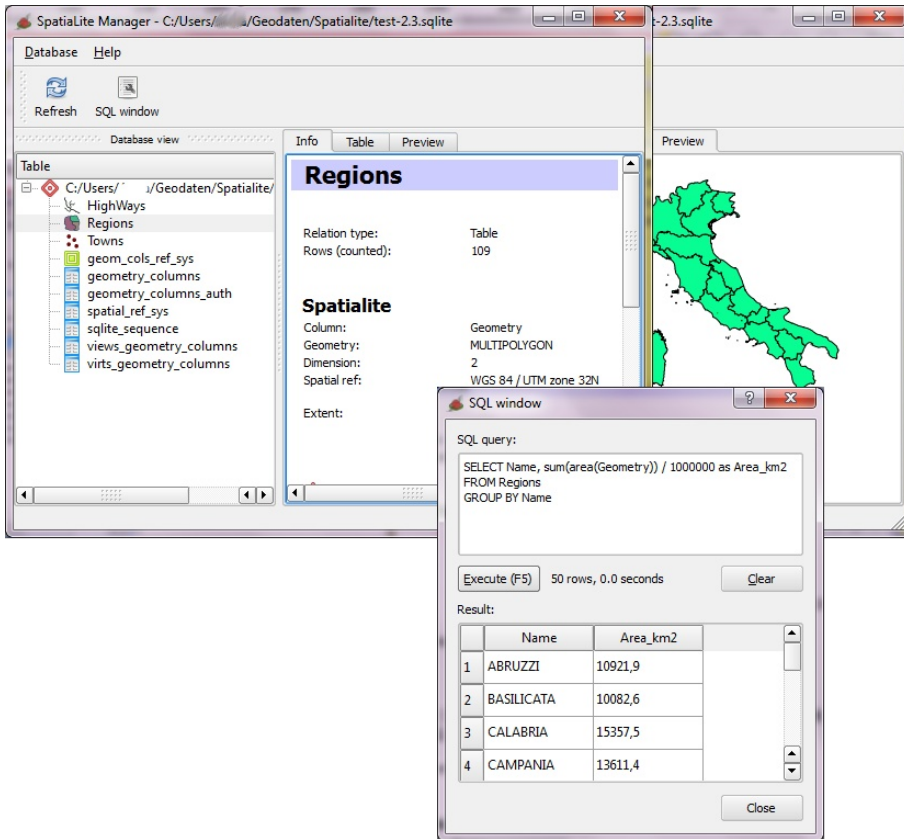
SpatiaLite Manager - C:/Users/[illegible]/Geodaten/Spatialite/test-2.3.sqlite

t-2.3.sqlite

Database Help

Refresh SQL window

Database view

Info Table Preview

Preview

Table

C:/Users/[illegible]/Geodaten/Spatialite/
HighWays
Regions
Towns
geom_cols_ref_sys
geometry_columns
geometry_columns_auth
spatial_ref_sys
sqlite_sequence
views_geometry_columns
virts_geometry_columns

Regions

| Relation type: | Table |
|---|---|
| Rows (counted): | 109 |

Spatialite

| Column: | Geometry |
|---|---|
| Geometry: | MULTIPOLYGON |
| Dimension: | 2 |
| Spatial ref: | WGS 84 / UTM zone 32N |

Extent:

SQL window

SQL query:

SELECT Name, sum(area(Geometry)) / 1000000 as Area_km2
FROM Regions
GROUP BY Name

Execute (F5) 50 rows, 0.0 seconds Clear

Result:

| | Name | Area_km2 |
|---|---|---|
| 1 | ABRUZZI | 10921,9 |
| 2 | BASILICATA | 10082,6 |
| 3 | CALABRIA | 15357,5 |
| 4 | CAMPANIA | 13611,4 |

Close